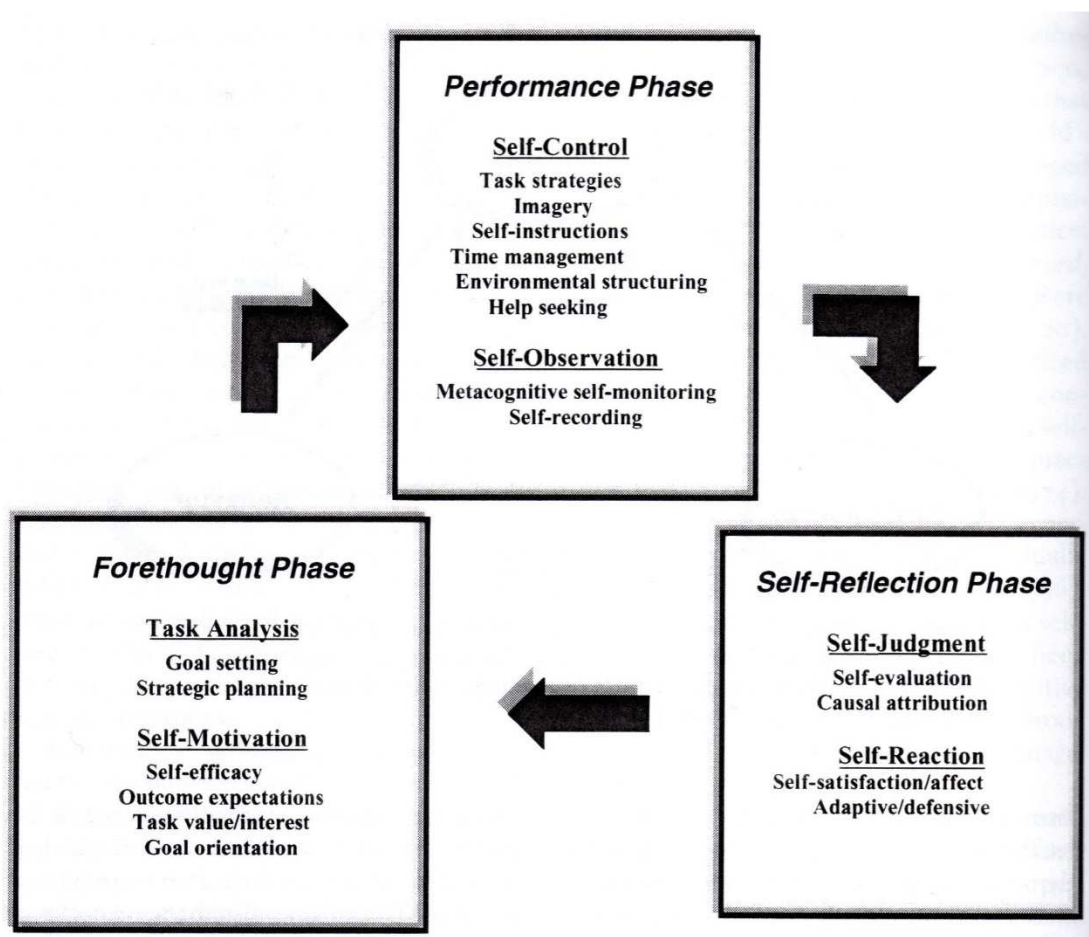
Performance Phase

Self-Control
Task strategies
Imagery
Self-instructions
Time management
Environmental structuring
Help seeking

Self-Observation
Metacognitive self-monitoring
Self-recording

Forethought Phase

Task Analysis
Goal setting
Strategic planning

Self-Motivation
Self-efficacy
Outcome expectations
Task value/interest
Goal orientation

Self-Reflection Phase

Self-Judgment
Self-evaluation
Causal attribution

Self-Reaction
Self-satisfaction/affect
Adaptive/defensive